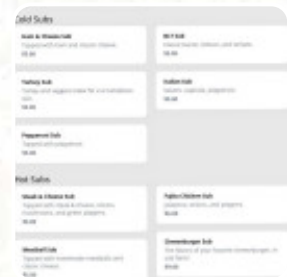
Cold Subs

Ham & Cheese Sub
Topped with ham and classic cheese.
$8.00

BLT Sub
Bacon, lettuce, tomato, and lettuce.
$8.00

Turkey Sub
Turkey and veggies make for a combination.
$8.00

Italian Sub
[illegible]
$8.00

Pepperoni Sub
Topped with pepperoni.
$8.00

Hot Subs

Steak & Cheese Sub
Topped with steak & cheese, onions, mushrooms, and green peppers.
$8.00

Fajita Chicken Sub
Jalapeños, onions, and peppers.
$8.00

Meatball Sub
Topped with homemade meatballs and classic cheese.
$8.00

Cheeseburger Sub
The flavors of your favorite cheeseburger, in a sub!
$8.00